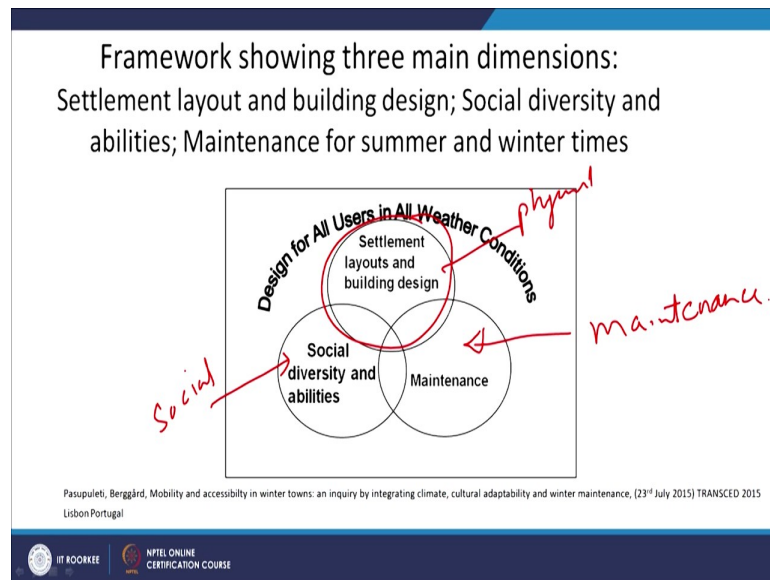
Framework showing three main dimensions:
Settlement layout and building design; Social diversity and abilities; Maintenance for summer and winter times

Design for All Users in All Weather Conditions

physical

Settlement layouts and building design

Social diversity and abilities

Maintenance

maintenance.

Social

Pasupuleti, Berggård, Mobility and accessibilty in winter towns: an inquiry by integrating climate, cultural adaptability and winter maintenance, (23rd July 2015) TRANSCED 2015 Lisbon Portugal

IIT ROORKEE NPTEL ONLINE CERTIFICATION COURSE